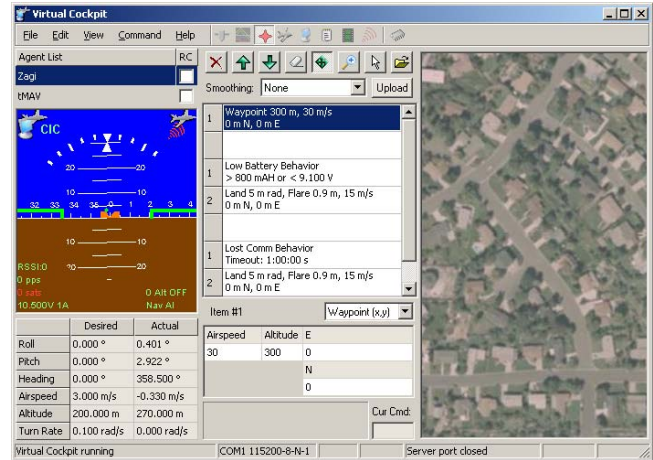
Virtual Cockpit

File Edit View Command Help

Agent List RC
Zagi
tMAV

Smoothing: None Upload

| 1 | Waypoint 300 m, 30 m/s 0 m N, 0 m E |
|---|---|
| | |
| 1 | Low Battery Behavior > 800 mAH or < 9.100 V |
| 2 | Land 5 m rad, Flare 0.9 m, 15 m/s 0 m N, 0 m E |
| | |
| 1 | Lost Comm Behavior Timeout: 1:00:00 s |
| 2 | Land 5 m rad, Flare 0.9 m, 15 m/s 0 m N, 0 m E |

Item #1 Waypoint (x,y)

| Airspeed | Altitude | E |
|---|---|---|
| 30 | 300 | 0 |
| | | N |
| | | 0 |

Cur Cmd:

CIC
20 20
10 10
32 33 34 35 0 1 2 3 4
10 10
20 20
RSSI:0
0 pps
0 sats
10.500V 1A
0 Alt OFF
Nav AI

| | Desired | Actual |
|---|---|---|
| Roll | 0.000 ° | 0.401 ° |
| Pitch | 0.000 ° | 2.922 ° |
| Heading | 0.000 ° | 358.500 ° |
| Airspeed | 3.000 m/s | -0.330 m/s |
| Altitude | 200.000 m | 270.000 m |
| Turn Rate | 0.100 rad/s | 0.000 rad/s |

Virtual Cockpit running COM1 115200-8-N-1 Server port closed